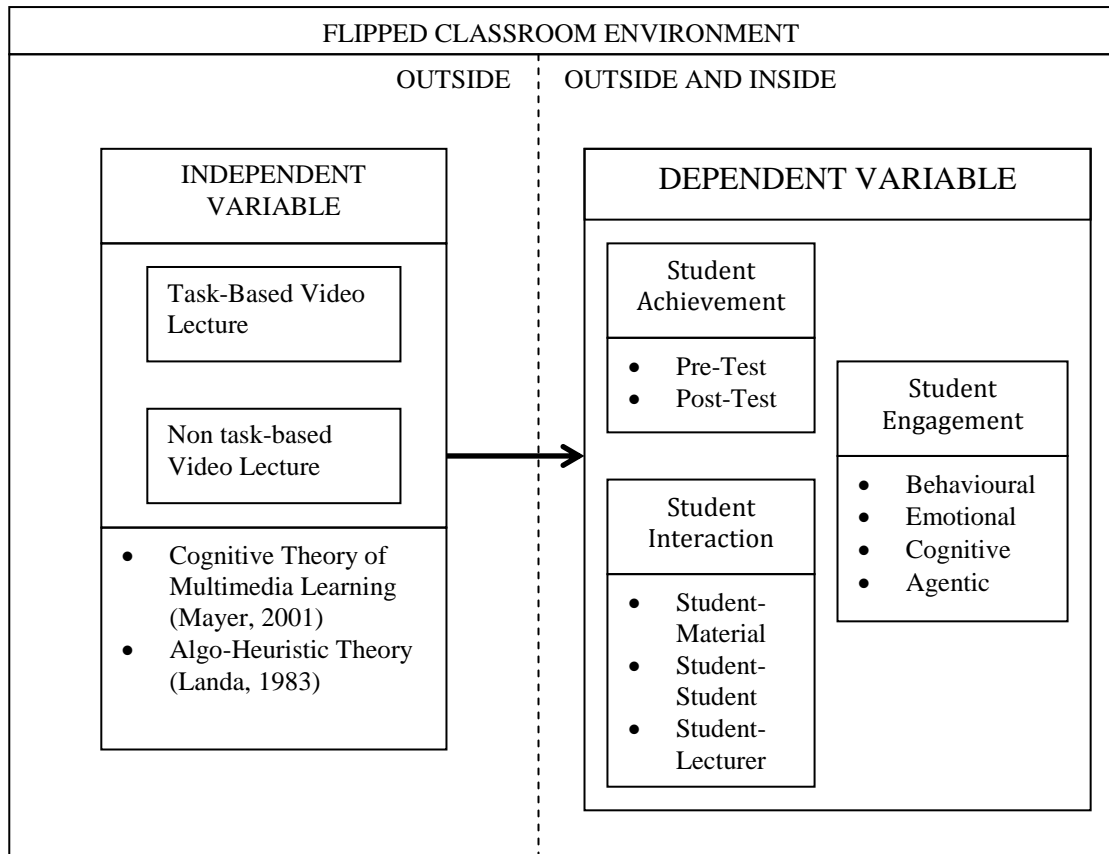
FLIPPED CLASSROOM ENVIRONMENT

OUTSIDE

OUTSIDE AND INSIDE

INDEPENDENT VARIABLE

Task-Based Video Lecture

Non task-based Video Lecture

- Cognitive Theory of Multimedia Learning (Mayer, 2001)
- Algo-Heuristic Theory (Landa, 1983)

DEPENDENT VARIABLE

Student Achievement

- Pre-Test
- Post-Test

Student Interaction

- Student-Material
- Student-Student
- Student-Lecturer

Student Engagement

- Behavioural
- Emotional
- Cognitive
- Agentic